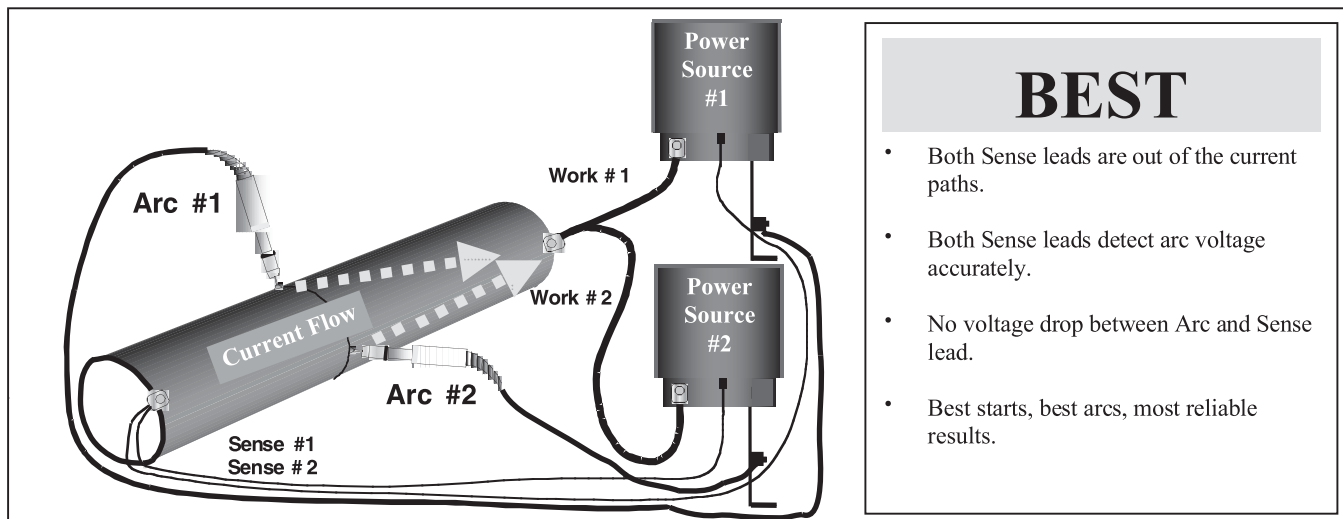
Power Source #1

Work # 1

Arc #1

Work # 2

Power Source #2

Current Flow

Arc #2

Sense #1
Sense # 2

BEST

• Both Sense leads are out of the current paths.

• Both Sense leads detect arc voltage accurately.

• No voltage drop between Arc and Sense lead.

• Best starts, best arcs, most reliable results.